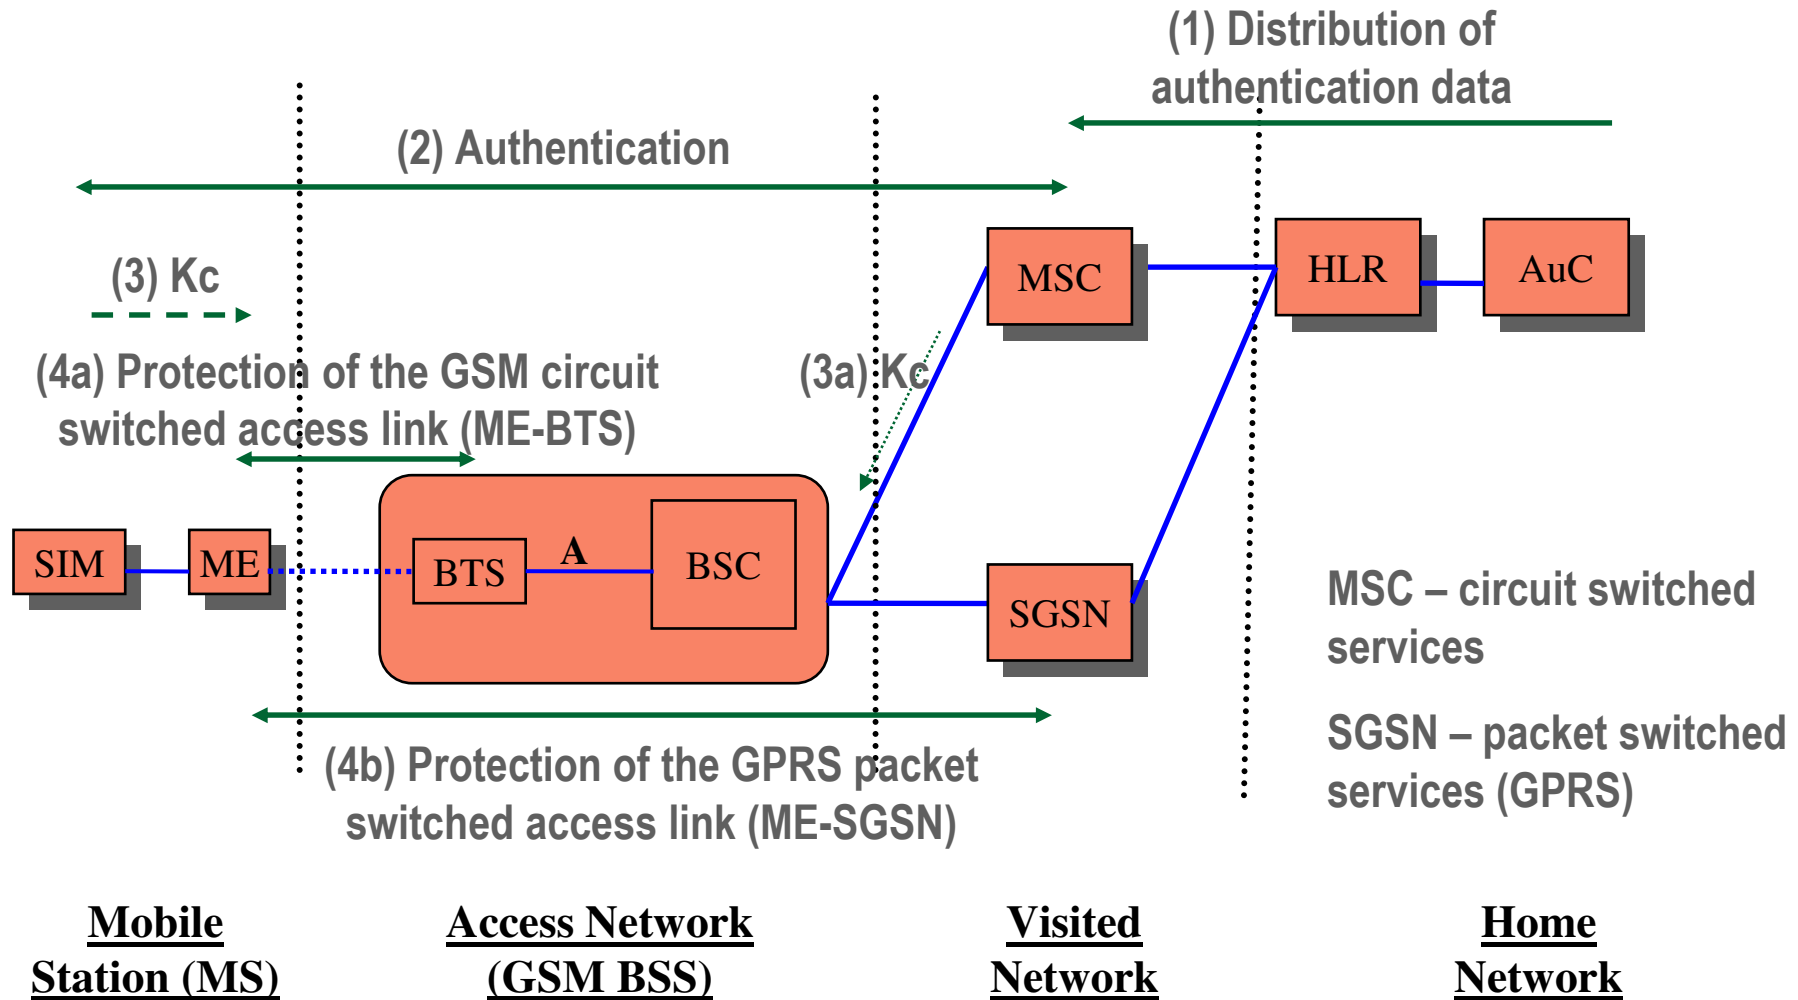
(1) Distribution of authentication data

(2) Authentication

(3) Kc

(4a) Protection of the GSM circuit switched access link (ME-BTS)

(3a) Kc

MSC

HLR

AuC

SIM

ME

BTS

A

BSC

SGSN

MSC – circuit switched services

SGSN – packet switched services (GPRS)

(4b) Protection of the GPRS packet switched access link (ME-SGSN)

Mobile Station (MS)

Access Network (GSM BSS)

Visited Network

Home Network